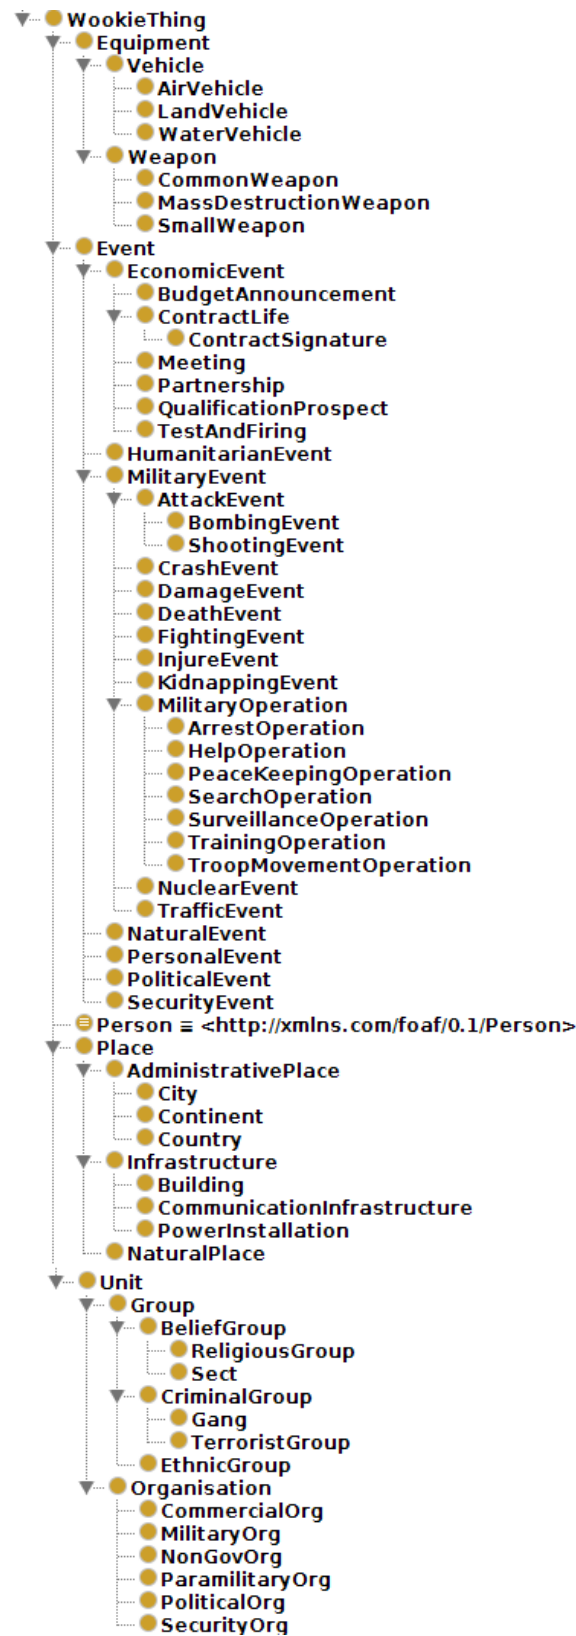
WookieThing
Equipment
Vehicle
AirVehicle
LandVehicle
WaterVehicle
Weapon
CommonWeapon
MassDestructionWeapon
SmallWeapon
Event
EconomicEvent
BudgetAnnouncement
ContractLife
ContractSignature
Meeting
Partnership
QualificationProspect
TestAndFiring
HumanitarianEvent
MilitaryEvent
AttackEvent
BombingEvent
ShootingEvent
CrashEvent
DamageEvent
DeathEvent
FightingEvent
InjureEvent
KidnappingEvent
MilitaryOperation
ArrestOperation
HelpOperation
PeaceKeepingOperation
SearchOperation
SurveillanceOperation
TrainingOperation
TroopMovementOperation
NuclearEvent
TrafficEvent
NaturalEvent
PersonalEvent
PoliticalEvent
SecurityEvent
Person ≡ <http://xmlns.com/foaf/0.1/Person>
Place
AdministrativePlace
City
Continent
Country
Infrastructure
Building
CommunicationInfrastructure
PowerInstallation
NaturalPlace
Unit
Group
BeliefGroup
ReligiousGroup
Sect
CriminalGroup
Gang
TerroristGroup
EthnicGroup
Organisation
CommercialOrg
MilitaryOrg
NonGovOrg
ParamilitaryOrg
PoliticalOrg
SecurityOrg